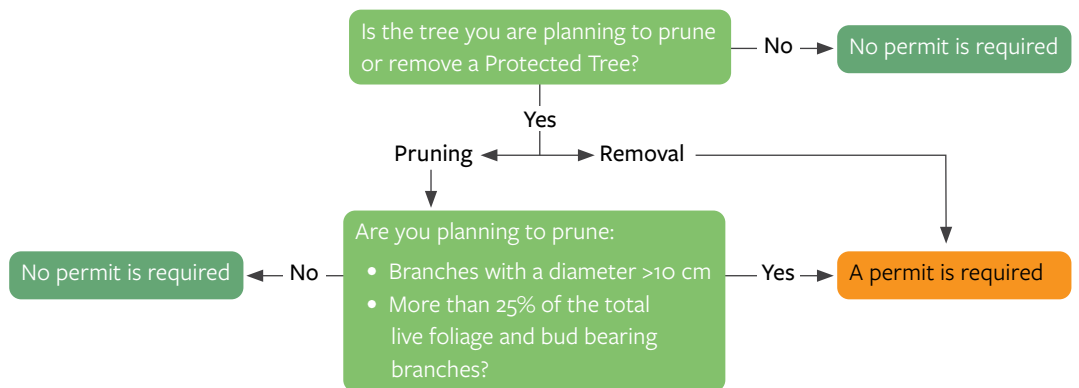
Is the tree you are planning to prune or remove a Protected Tree?

No

No permit is required

Yes

Pruning

Removal

Are you planning to prune:

- Branches with a diameter >10 cm
- More than 25% of the total live foliage and bud bearing branches?

No

No permit is required

Yes

A permit is required